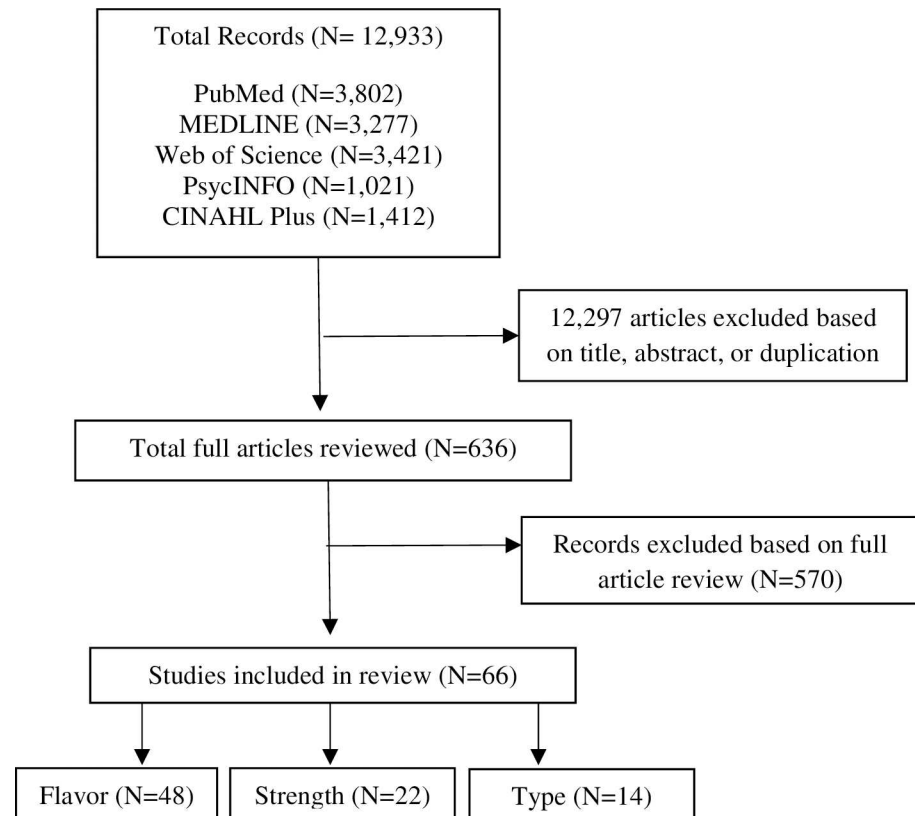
Total Records (N= 12,933)

PubMed (N=3,802)
MEDLINE (N=3,277)
Web of Science (N=3,421)
PsycINFO (N=1,021)
CINAHL Plus (N=1,412)

12,297 articles excluded based on title, abstract, or duplication

Total full articles reviewed (N=636)

Records excluded based on full article review (N=570)

Studies included in review (N=66)

Flavor (N=48)

Strength (N=22)

Type (N=14)